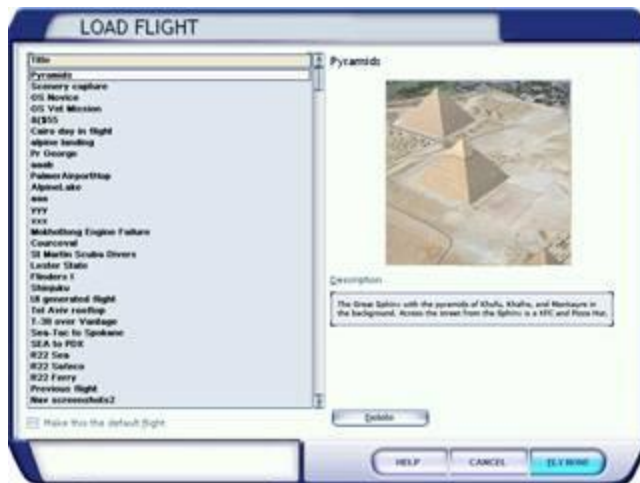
LOAD FLIGHT

Title
Pyramids
Scenery capture
GS Novice
GS Vet Mission
8J$55
Cairo day in flight
alpine landing
Pr George
wash
PalmerAirportHop
AlpineLake
aaa
yyy
xxx
Mokhotlong Engine Failure
Courcevel
St Martin Scuba Divers
Lester State
Flinders I
Shinjuku
UI generated flight
Tel Aviv rooftop
T-38 over Vantage
Sea-Tac to Spokane
SEA to PDX
R22 Sea
R22 Safeco
R22 Ferry
Previous flight
Nav screenshots2

Make this the default flight

Pyramids

Description

The Great Sphinx with the pyramids of Khufu, Khafre, and Menkaure in the background. Across the street from the Sphinx is a KFC and Pizza Hut.

Delete

HELP
CANCEL
FLY NOW!